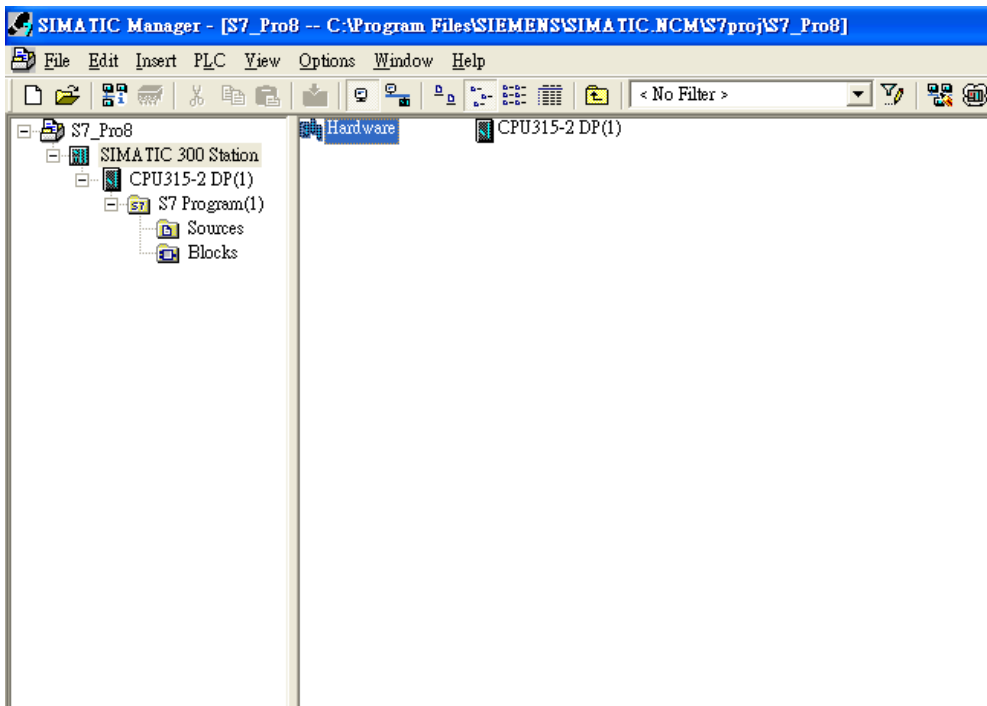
SIMATIC Manager - [S7_Pro8 -- C:\Program Files\SIEMENS\SIMATIC.NCM\S7proj\S7_Pro8]

File Edit Insert PLC View Options Window Help

< No Filter >

S7_Pro8
SIMATIC 300 Station
CPU315-2 DP(1)
S7 Program(1)
Sources
Blocks

Hardware
CPU315-2 DP(1)